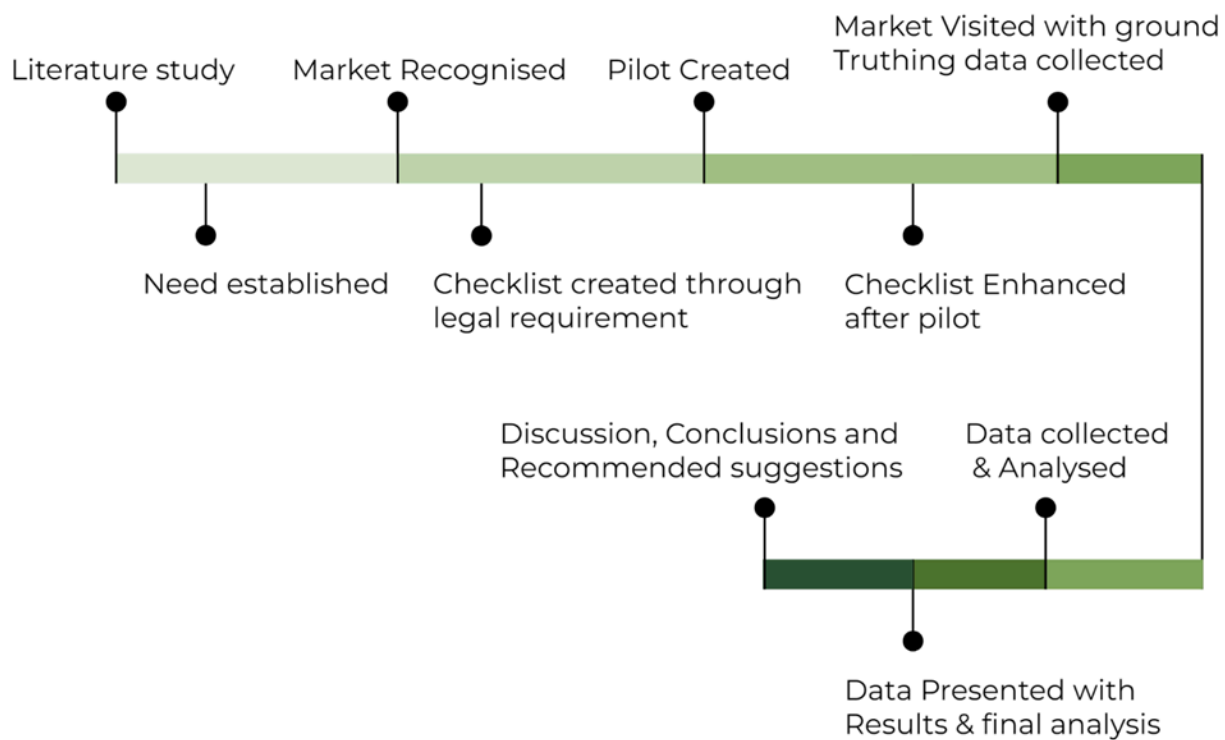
Literature study

Market Recognised

Pilot Created

Market Visited with ground Truthing data collected

Need established

Checklist created through legal requirement

Checklist Enhanced after pilot

Discussion, Conclusions and Recommended suggestions

Data collected & Analysed

Data Presented with Results & final analysis